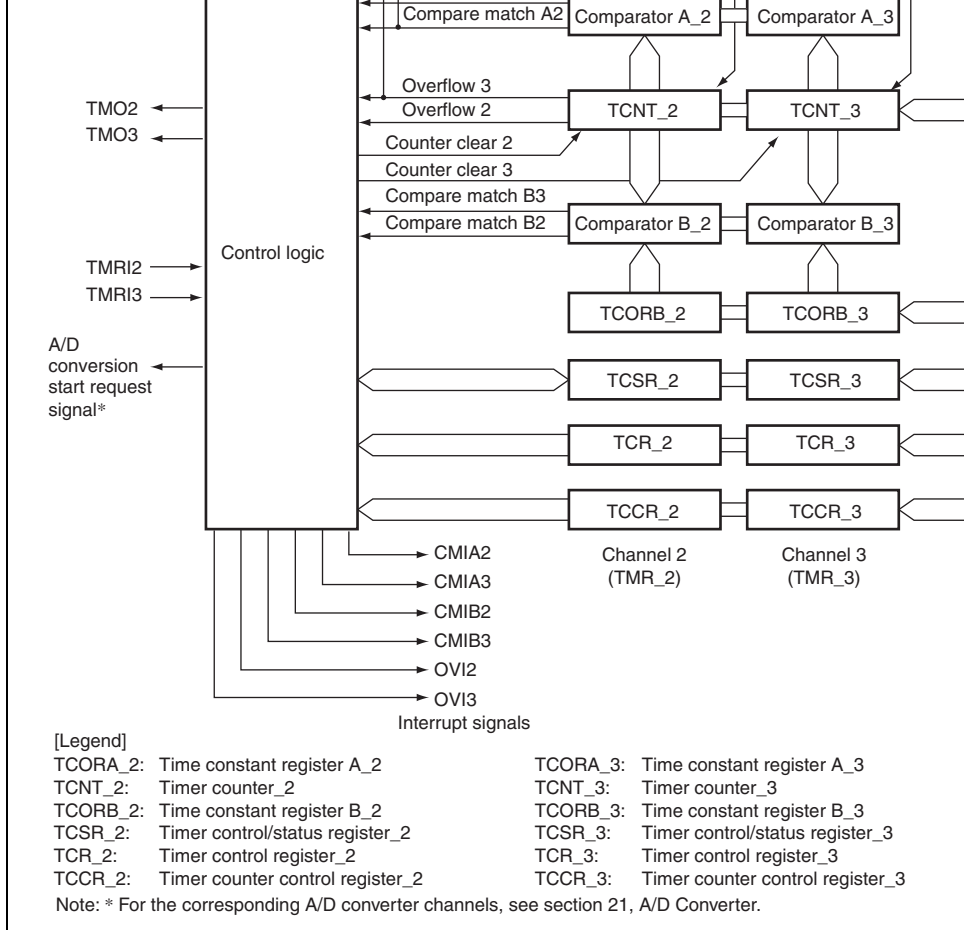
Compare match A2
Comparator A_2
Comparator A_3
Overflow 3
Overflow 2
TMO2
TMO3
TCNT_2
TCNT_3
Counter clear 2
Counter clear 3
Compare match B3
Compare match B2
Comparator B_2
Comparator B_3
Control logic
TMRI2
TMRI3
TCORB_2
TCORB_3
A/D conversion start request signal*
TCSR_2
TCSR_3
TCR_2
TCR_3
TCCR_2
TCCR_3
CMIA2
CMIA3
CMIB2
CMIB3
OVI2
OVI3
Interrupt signals
Channel 2 (TMR_2)
Channel 3 (TMR_3)

[Legend]
TCORA_2: Time constant register A_2
TCNT_2: Timer counter_2
TCORB_2: Time constant register B_2
TCSR_2: Timer control/status register_2
TCR_2: Timer control register_2
TCCR_2: Timer counter control register_2

TCORA_3: Time constant register A_3
TCNT_3: Timer counter_3
TCORB_3: Time constant register B_3
TCSR_3: Timer control/status register_3
TCR_3: Timer control register_3
TCCR_3: Timer counter control register_3

Note: * For the corresponding A/D converter channels, see section 21, A/D Converter.